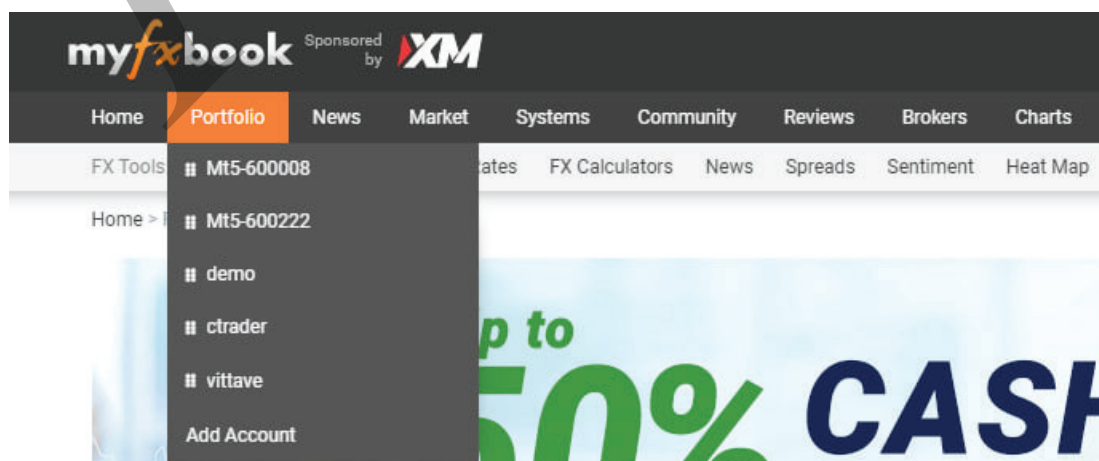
myfxbook Sponsored by XM

Home Portfolio News Market Systems Community Reviews Brokers Charts

FX Tools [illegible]ates FX Calculators News Spreads Sentiment Heat Map

Mt5-600008
Mt5-600222
demo
ctrader
vittave
Add Account

Home > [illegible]

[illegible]p to
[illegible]0% CAS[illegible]